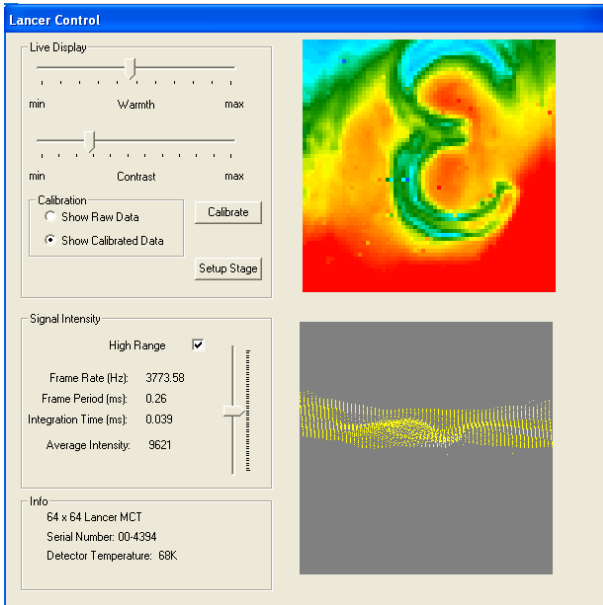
Lancer Control

Live Display

min Warmth max

min Contrast max

Calibration
Show Raw Data
Show Calibrated Data

Calibrate

Setup Stage

Signal Intensity

High Range

Frame Rate (Hz): 3773.58
Frame Period (ms): 0.26
Integration Time (ms): 0.039
Average Intensity: 9621

Info
64 x 64 Lancer MCT
Serial Number: 00-4394
Detector Temperature: 68K